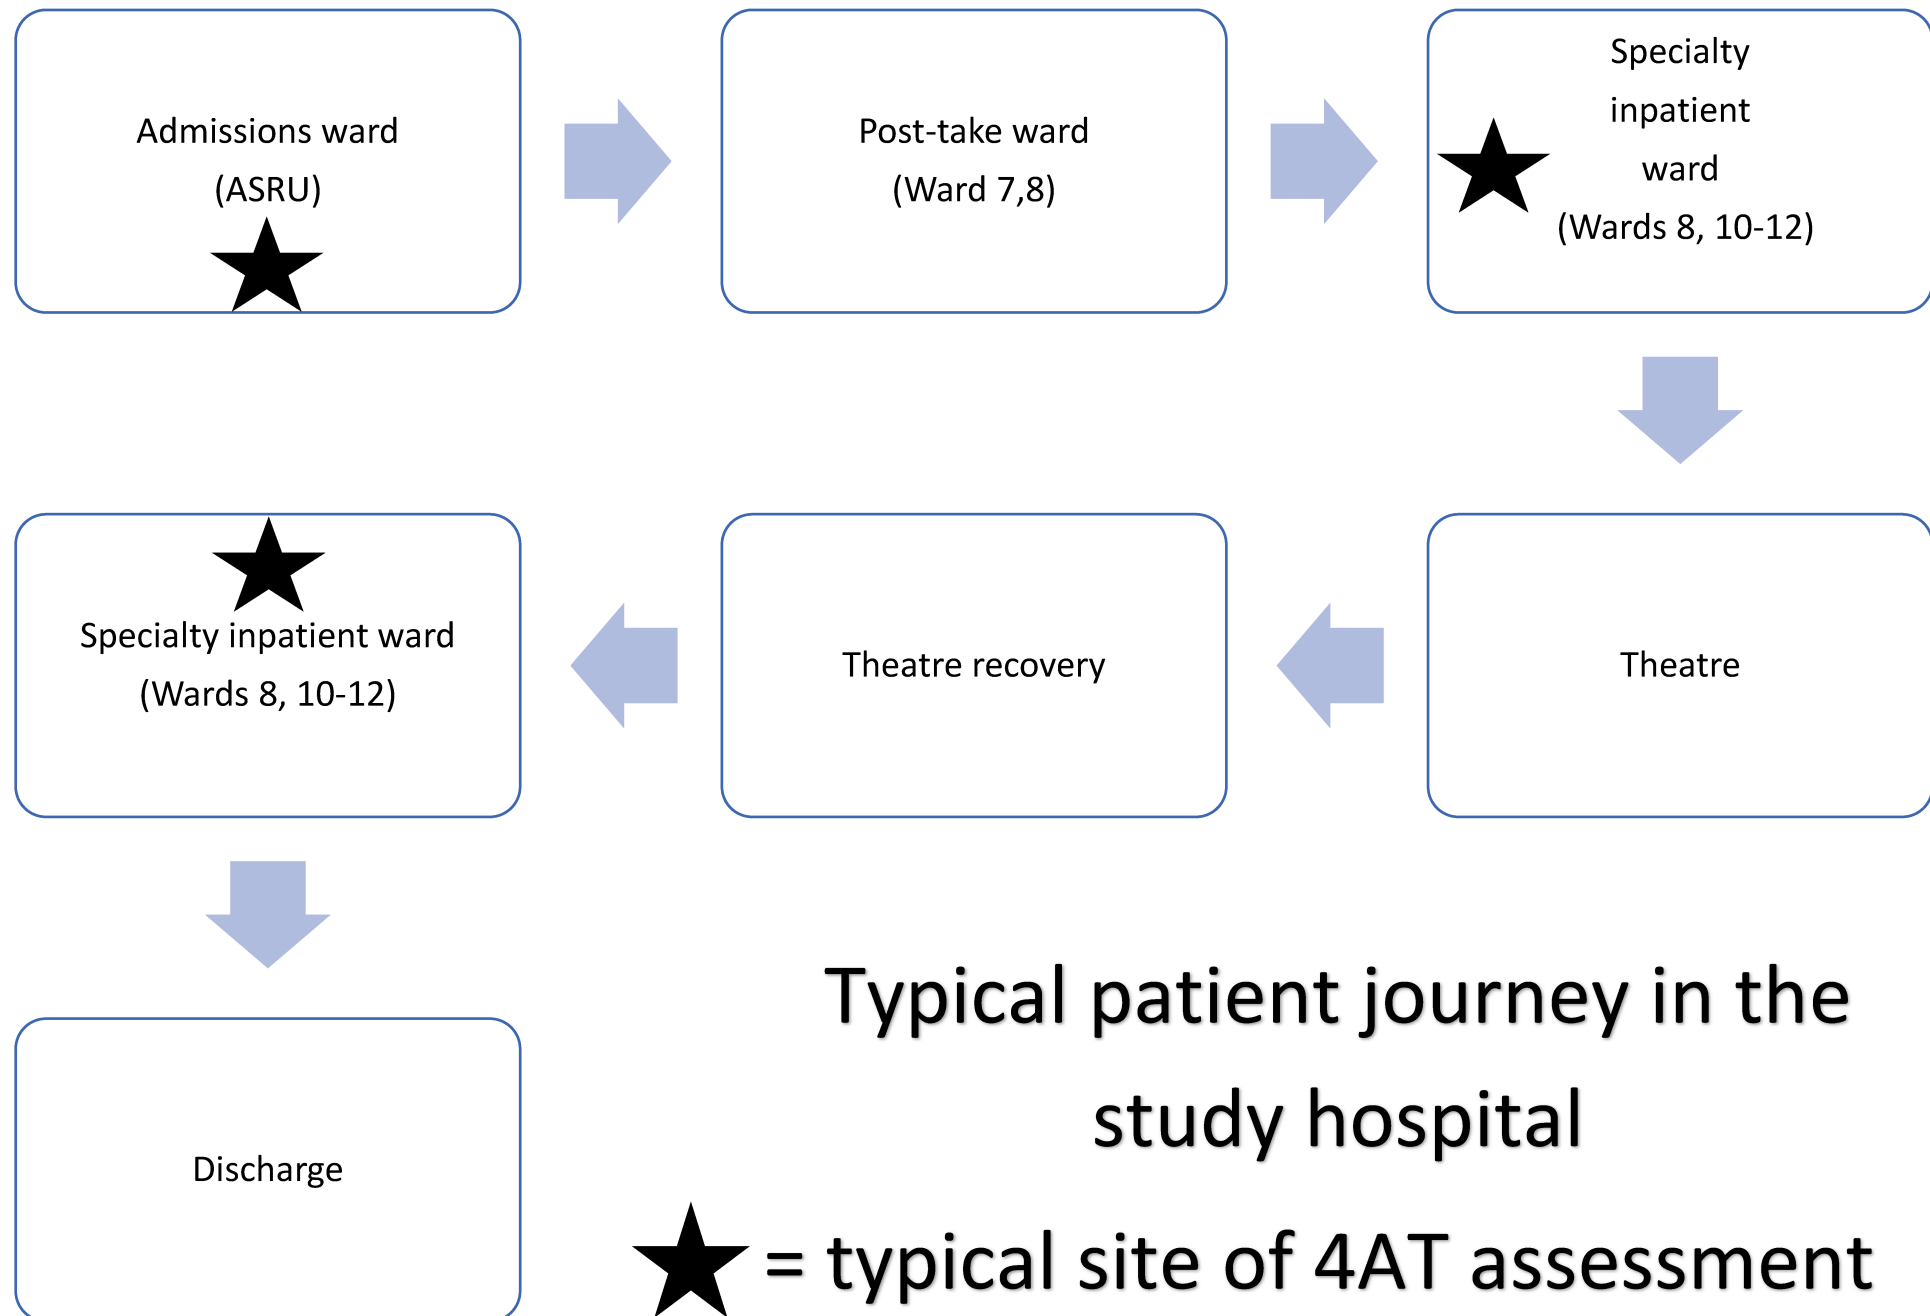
Admissions ward
(ASRU)

Post-take ward
(Ward 7,8)

Specialty
inpatient
ward
(Wards 8, 10-12)

Theatre

Theatre recovery

Specialty inpatient ward
(Wards 8, 10-12)

Discharge

Typical patient journey in the study hospital

= typical site of 4AT assessment